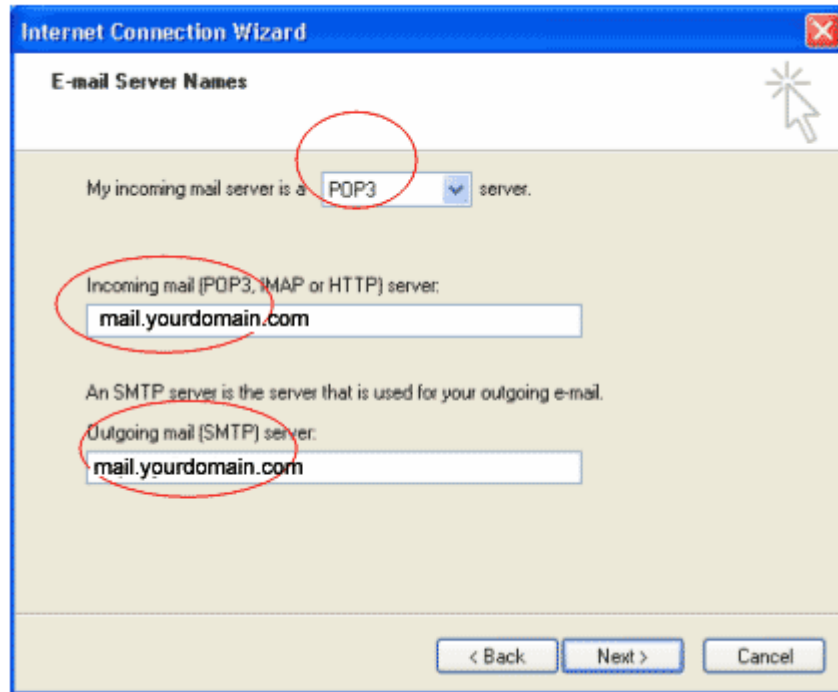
Internet Connection Wizard

E-mail Server Names

My incoming mail server is a POP3 server.

Incoming mail (POP3, IMAP or HTTP) server:

mail.yourdomain.com

An SMTP server is the server that is used for your outgoing e-mail.

Outgoing mail (SMTP) server:

mail.yourdomain.com

< Back Next > Cancel